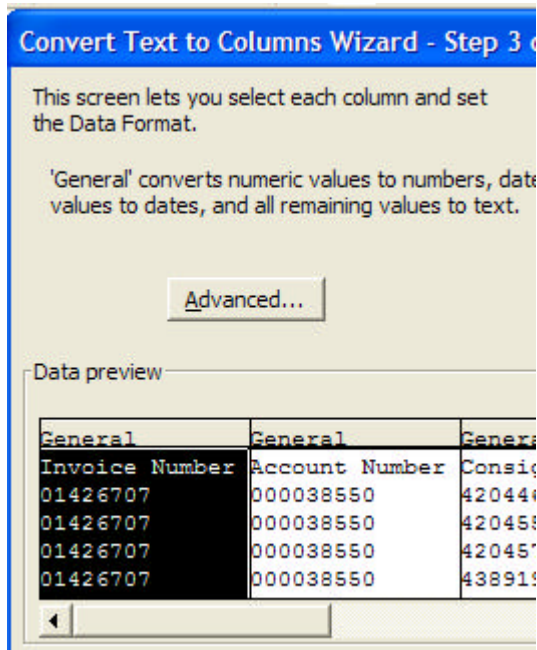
Convert Text to Columns Wizard - Step 3 o

This screen lets you select each column and set the Data Format.

'General' converts numeric values to numbers, date values to dates, and all remaining values to text.

Advanced...

Data preview

| General | General | Genera |
|---|---|---|
| Invoice Number | Account Number | Consig |
| 01426707 | 000038550 | 420446 |
| 01426707 | 000038550 | 420455 |
| 01426707 | 000038550 | 420457 |
| 01426707 | 000038550 | 438919 |